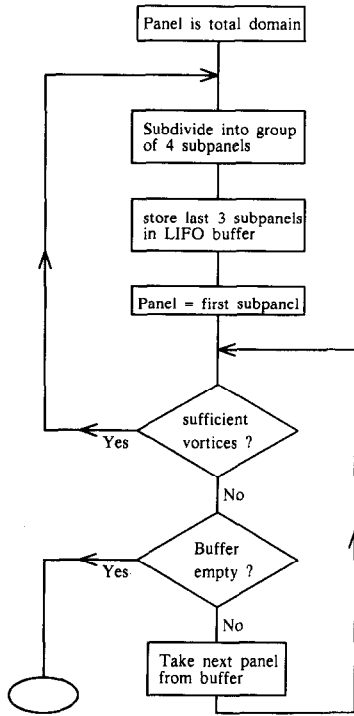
Panel is total domain

Subdivide into group of 4 subpanels

store last 3 subpanels in LIFO buffer

Panel = first subpanel

sufficient vortices ?

Yes

No

Buffer empty ?

Yes

No

Take next panel from buffer